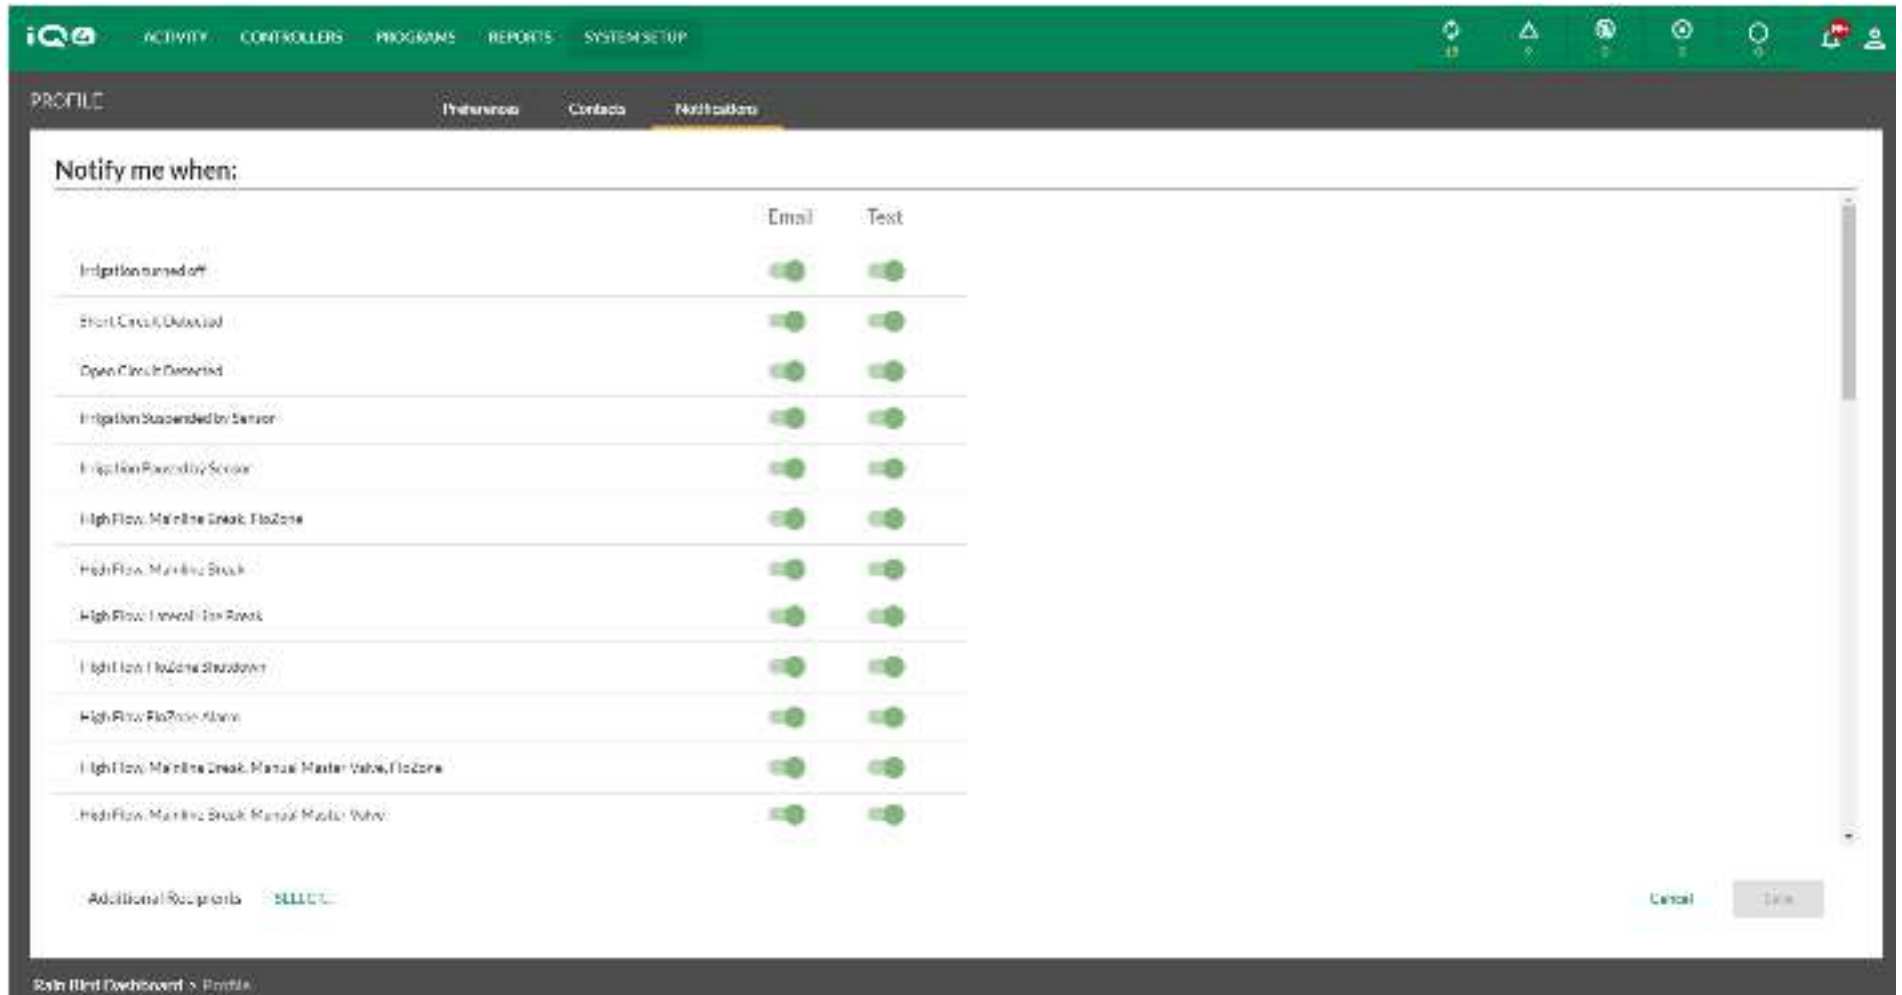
iQ4 ACTIVITY CONTROLLERS PROGRAMS REPORTS SYSTEM SETUP

PROFILE

Preferences Contacts Notifications

Notify me when:

| | Email | Text |
|---|---|---|
| Irrigation turned off | | |
| Short Circuit Detected | | |
| Open Circuit Detected | | |
| Irrigation Suspended by Sensor | | |
| Irrigation Paused by Sensor | | |
| High Flow, Mainline Break, FloZone | | |
| High Flow, Mainline Break | | |
| High Flow, Lateral Line Break | | |
| High Flow, FloZone Shutdown | | |
| High Flow, FloZone Alarm | | |
| High Flow, Mainline Break, Manual Master Valve, FloZone | | |
| High Flow, Mainline Break, Manual Master Valve | | |

Additional Recipients SELECT

Cancel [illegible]

Rain Bird Dashboard > Profile